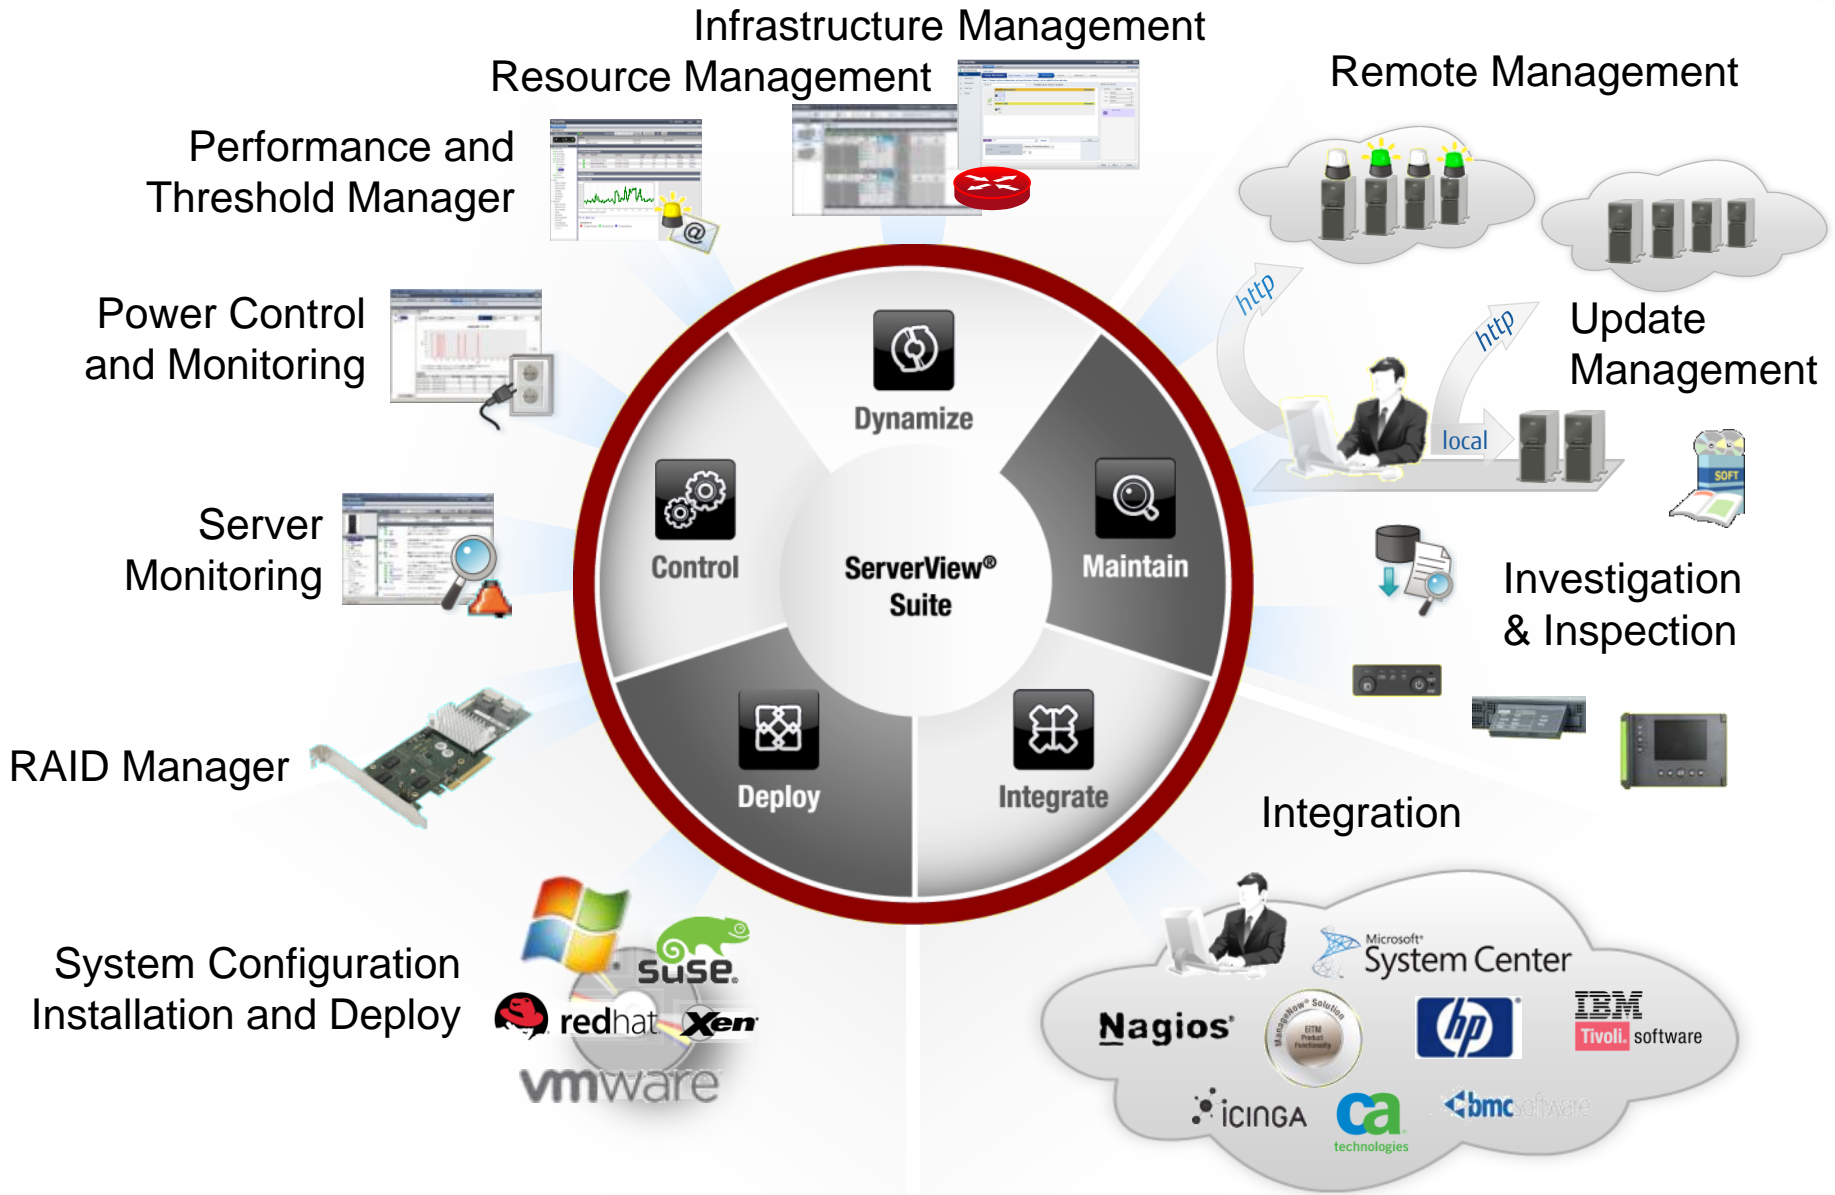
Infrastructure Management

Resource Management

Remote Management

Performance and Threshold Manager

Power Control and Monitoring

Server Monitoring

RAID Manager

System Configuration Installation and Deploy

http

http

Update Management

local

SOFT

Investigation & Inspection

Integration

Dynamize

Control

Maintain

ServerView® Suite

Deploy

Integrate

suse

redhat

Xen

vmware

Microsoft System Center

Nagios

hp

IBM Tivoli software

icinga

ca technologies

bmc software